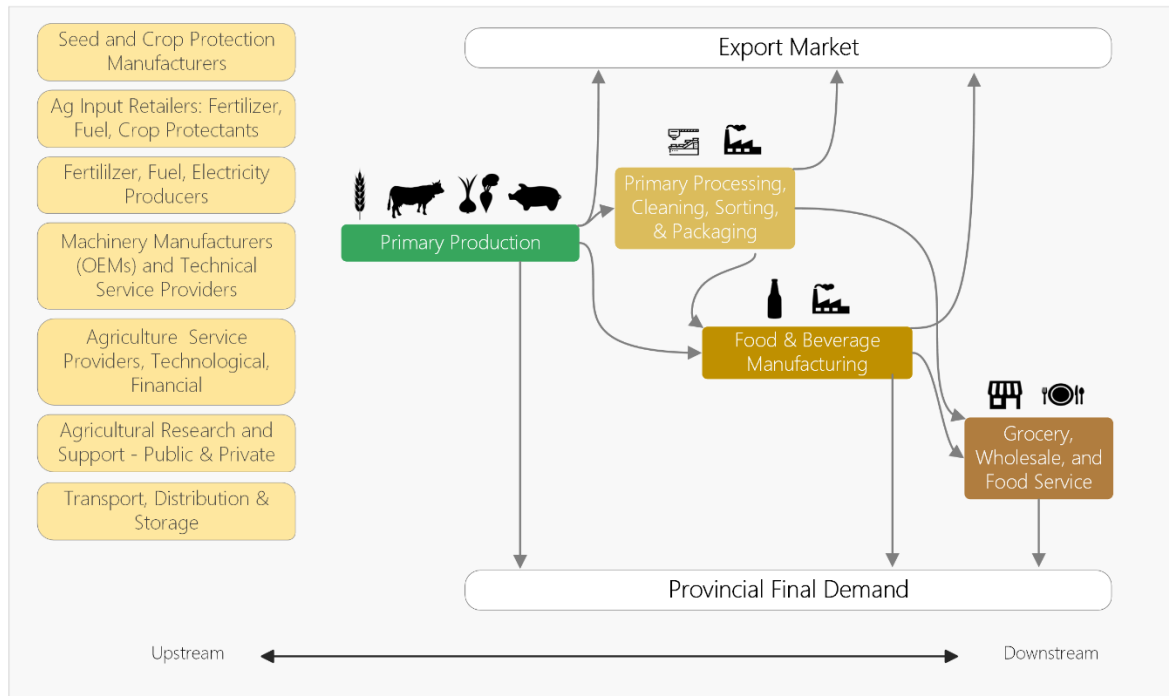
Seed and Crop Protection Manufacturers

Ag Input Retailers: Fertilizer, Fuel, Crop Protectants

Fertililzer, Fuel, Electricity Producers

Machinery Manufacturers (OEMs) and Technical Service Providers

Agriculture Service Providers, Technological, Financial

Agricultural Research and Support - Public & Private

Transport, Distribution & Storage

Export Market

Primary Production

Primary Processing, Cleaning, Sorting, & Packaging

Food & Beverage Manufacturing

Grocery, Wholesale, and Food Service

Provincial Final Demand

Upstream

Downstream